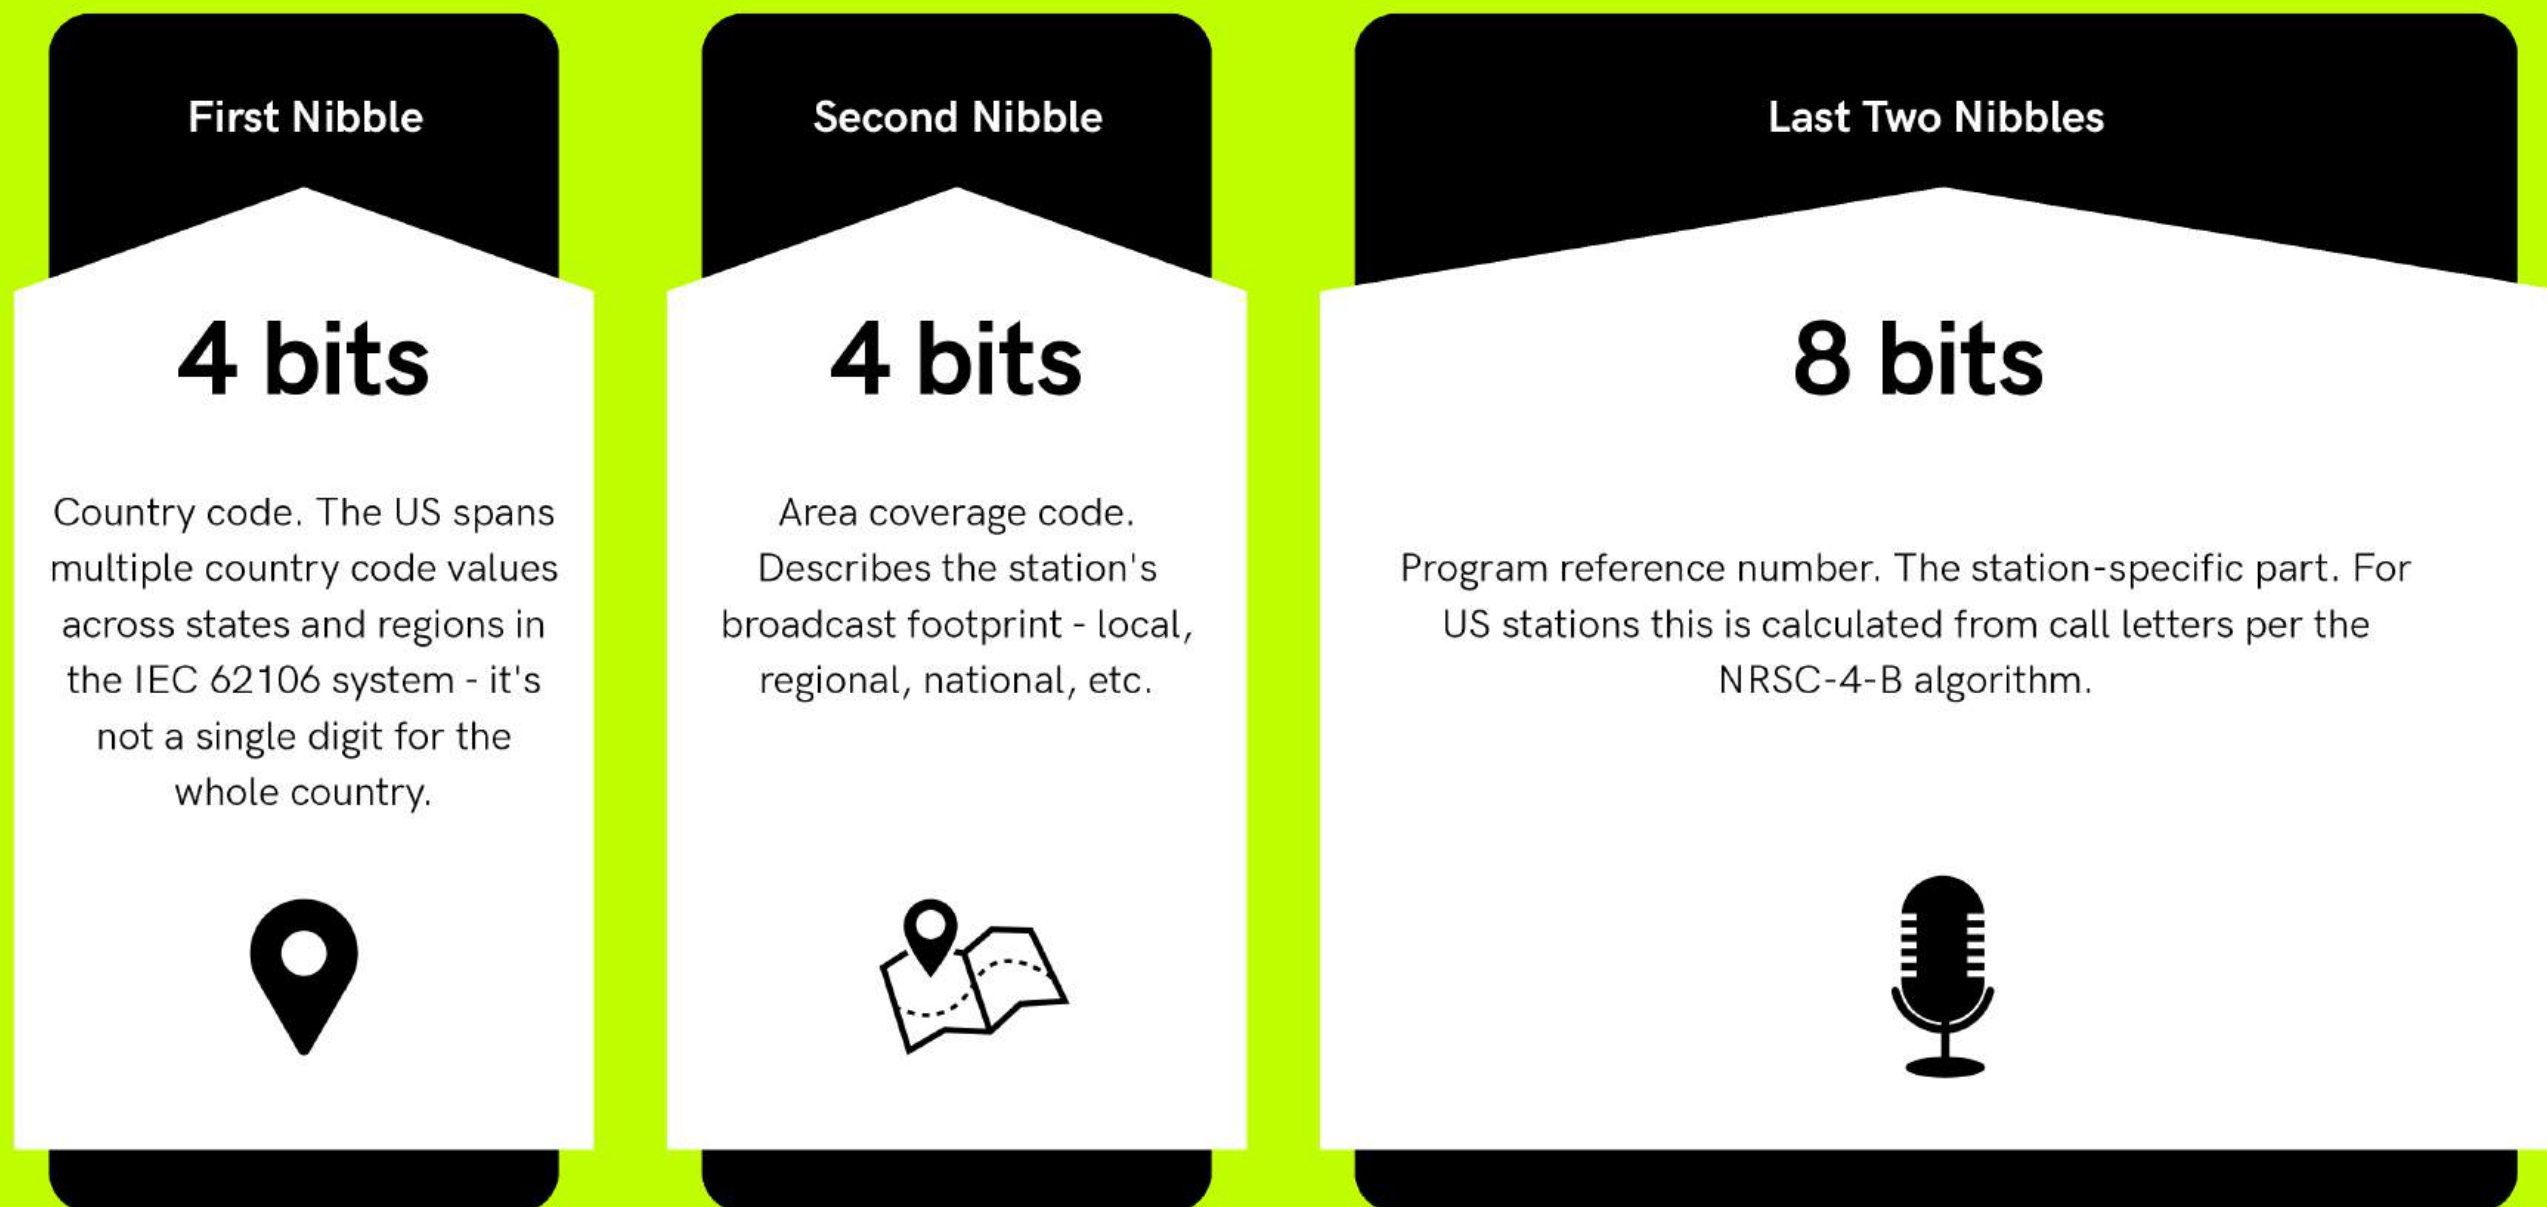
First Nibble

4 bits

Country code. The US spans multiple country code values across states and regions in the IEC 62106 system - it's not a single digit for the whole country.

Second Nibble

4 bits

Area coverage code. Describes the station's broadcast footprint - local, regional, national, etc.

Last Two Nibbles

8 bits

Program reference number. The station-specific part. For US stations this is calculated from call letters per the NRSC-4-B algorithm.